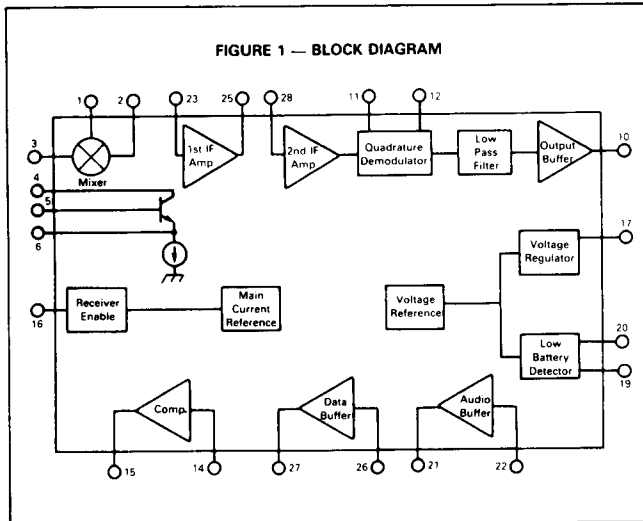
FIGURE 1 — BLOCK DIAGRAM

1
2
23
25
28
11
12
10
3
4
5
6
Mixer
1st IF Amp
2nd IF Amp
Quadrature Demodulator
Low Pass Filter
Output Buffer
17
Voltage Regulator
16
Receiver Enable
Main Current Reference
Voltage Reference
20
Low Battery Detector
19
Comp.
Data Buffer
Audio Buffer
15
14
27
26
21
22